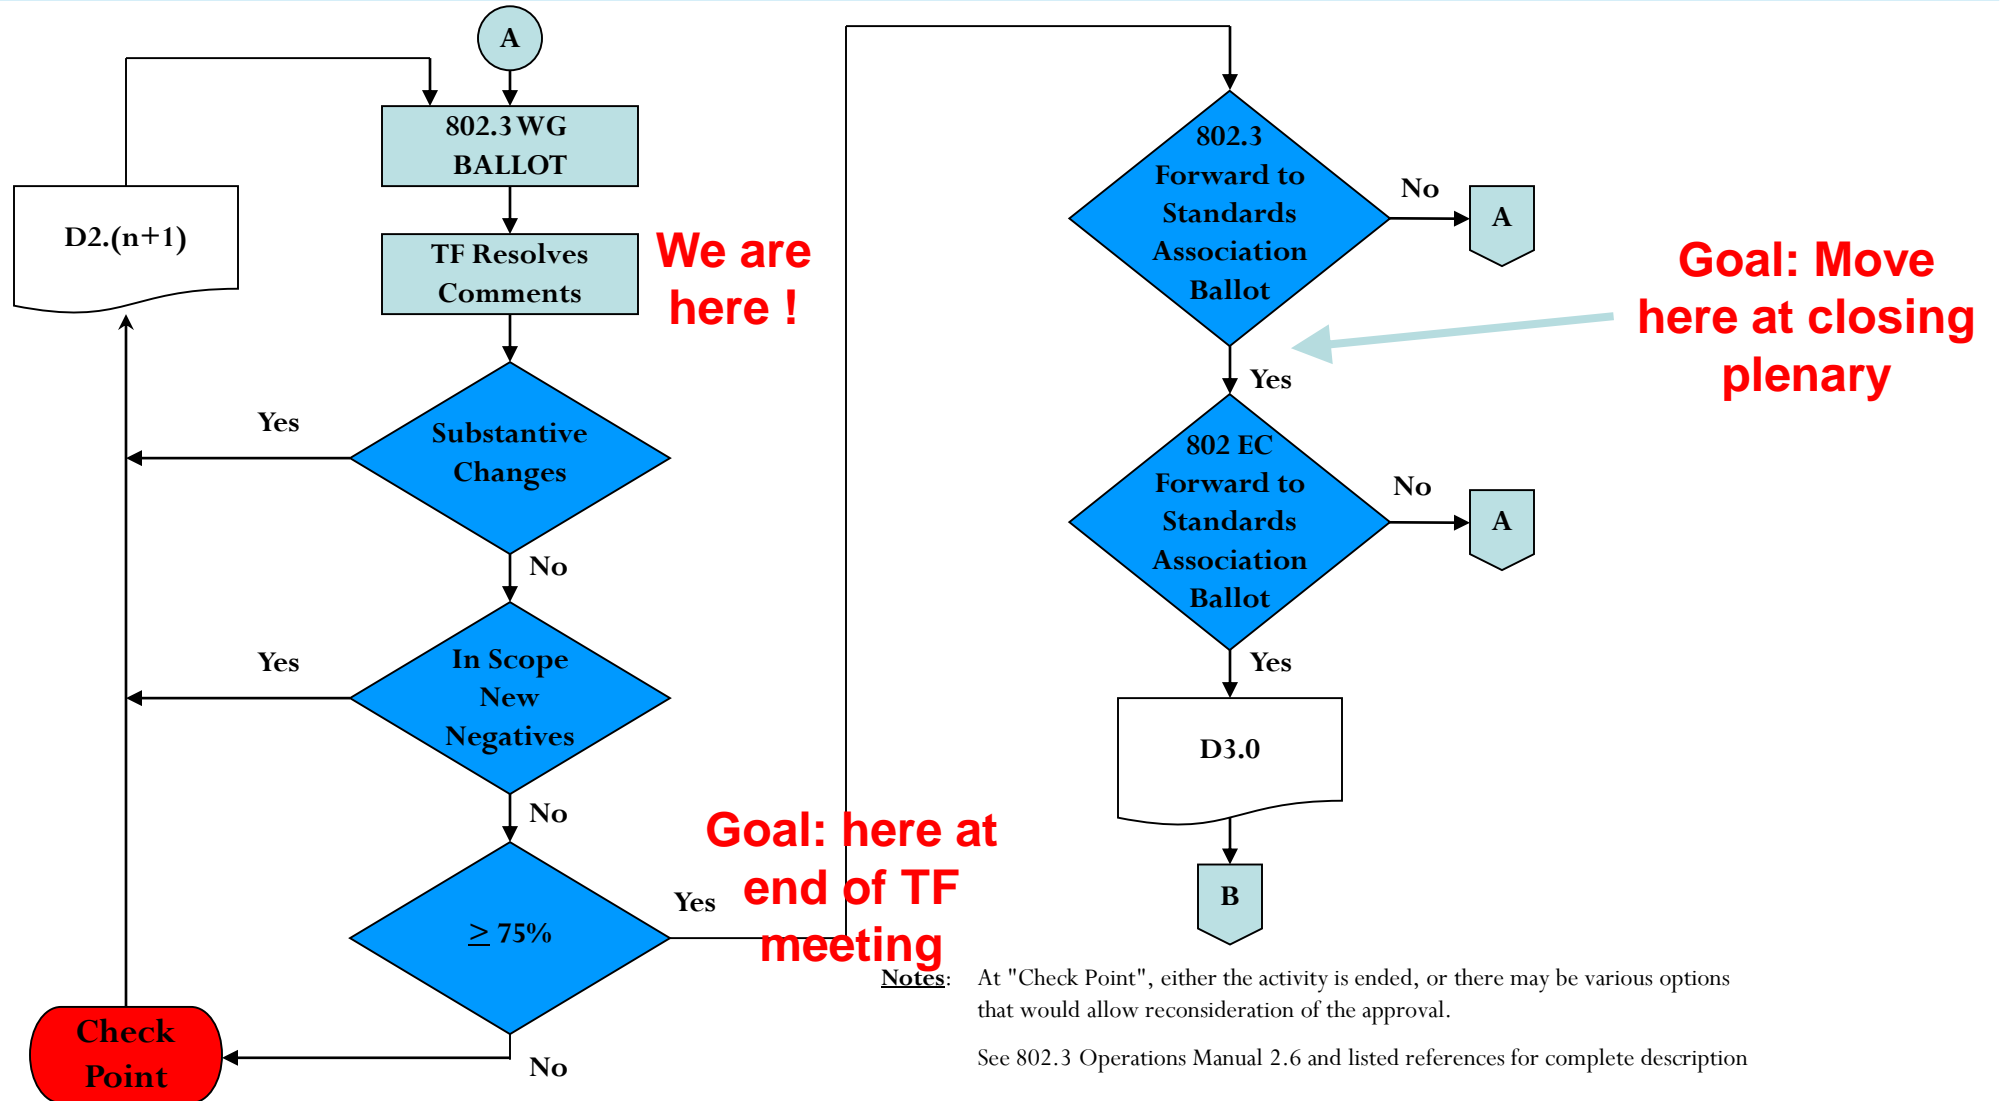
A

802.3 WG BALLOT

D2.(n+1)

TF Resolves Comments

We are here !

Yes

Substantive Changes

No

Yes

In Scope New Negatives

No

$\geq$ 75%

Yes

Goal: here at end of TF meeting

No

Check Point

802.3 Forward to Standards Association Ballot

No

A

Goal: Move here at closing plenary

Yes

802 EC Forward to Standards Association Ballot

No

A

Yes

D3.0

B

Notes: At "Check Point", either the activity is ended, or there may be various options that would allow reconsideration of the approval.

See 802.3 Operations Manual 2.6 and listed references for complete description